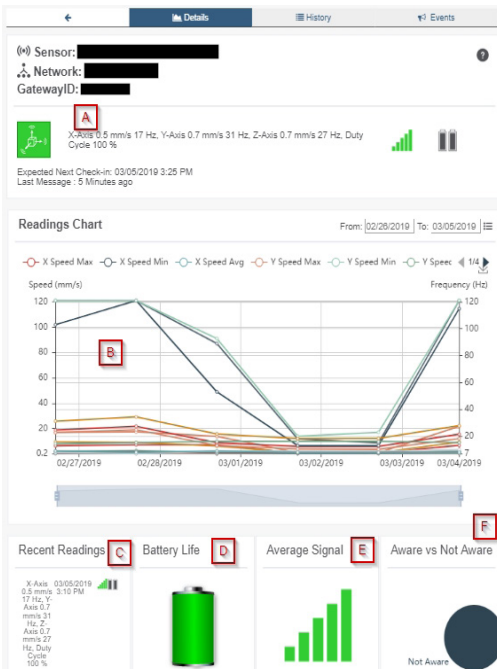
Details
History
Events

Sensor:
Network:
GatewayID:

A

X-Axis 0.5 mm/s 17 Hz, Y-Axis 0.7 mm/s 31 Hz, Z-Axis 0.7 mm/s 27 Hz, Duty Cycle 100 %

Expected Next Check-in: 03/05/2019 3:25 PM
Last Message : 5 Minutes ago

Readings Chart

From: 02/28/2019 To: 03/05/2019

X Speed Max
X Speed Min
X Speed Avg
Y Speed Max
Y Speed Min
Y Speed
1/4

Speed (mm/s)
Frequency (Hz)

B

| 120 | 100 | 80 | 60 | 40 | 20 | 0.2 |
|---|---|---|---|---|---|---|

| 120 | 100 | 80 | 60 | 40 | 20 | 7 |
|---|---|---|---|---|---|---|

02/27/2019
02/28/2019
03/01/2019
03/02/2019
03/03/2019
03/04/2019

F

Recent Readings
C
X-Axis 0.5 mm/s 17 Hz, Y-Axis 0.7 mm/s 31 Hz, Z-Axis 0.7 mm/s 27 Hz, Duty Cycle 100 %
03/05/2019 3:10 PM

Battery Life
D

Average Signal
E

Aware vs Not Aware
Not Aware